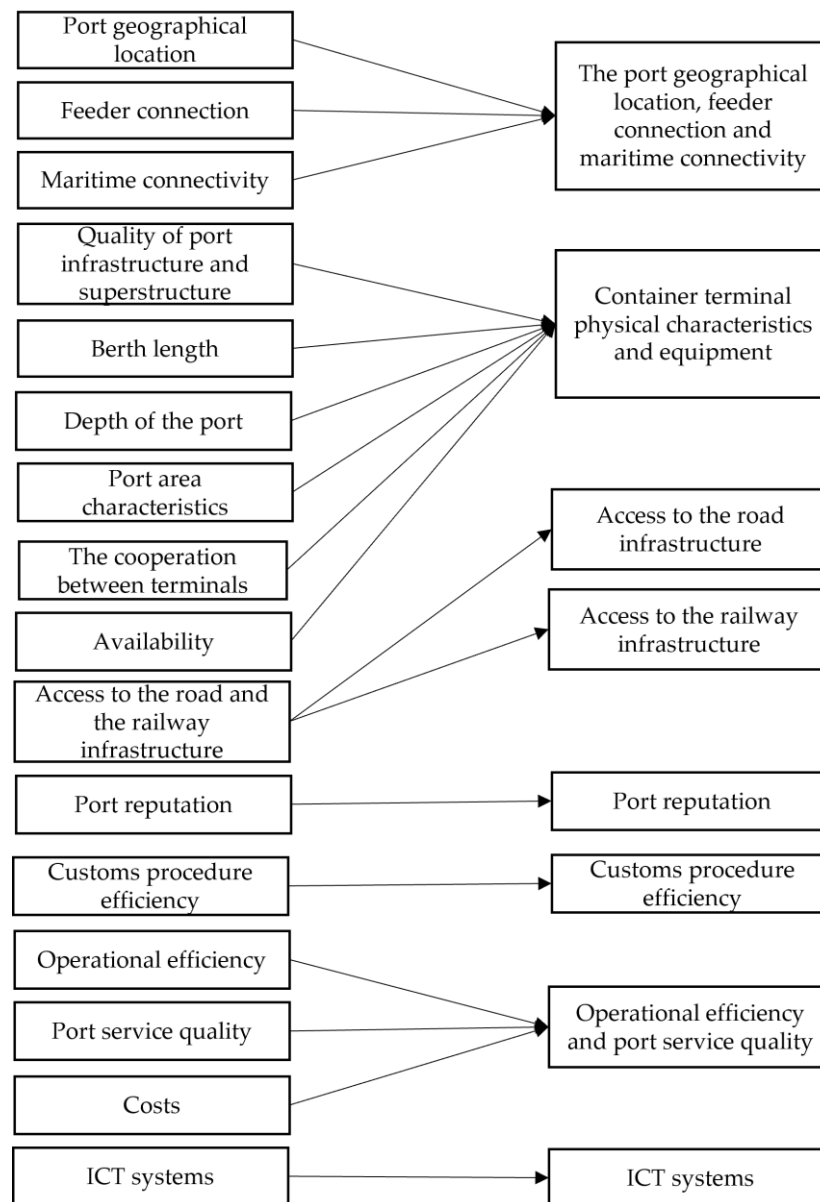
Port geographical location

Feeder connection

Maritime connectivity

The port geographical location, feeder connection and maritime connectivity

Quality of port infrastructure and superstructure

Berth length

Depth of the port

Port area characteristics

The cooperation between terminals

Availability

Container terminal physical characteristics and equipment

Access to the road infrastructure

Access to the railway infrastructure

Access to the road and the railway infrastructure

Port reputation

Port reputation

Customs procedure efficiency

Customs procedure efficiency

Operational efficiency

Port service quality

Costs

Operational efficiency and port service quality

ICT systems

ICT systems